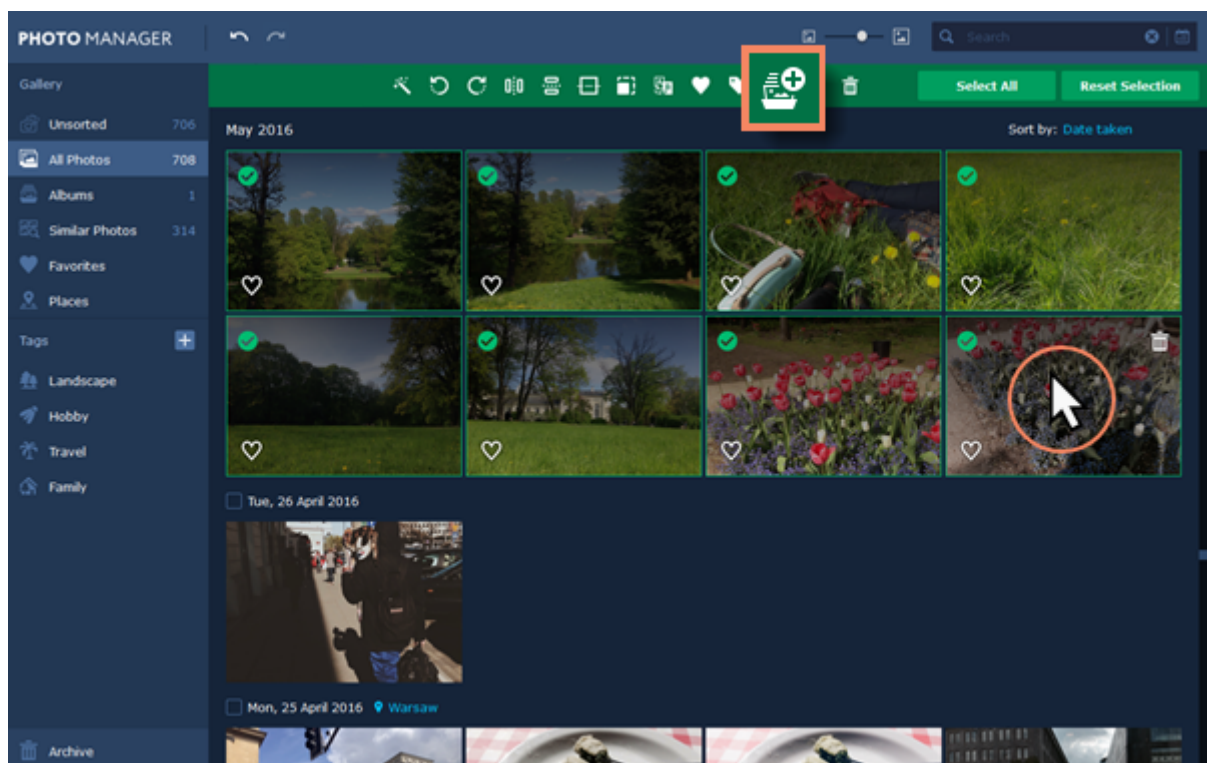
PHOTO MANAGER

Search

Gallery
Unsorted 706
All Photos 708
Albums 1
Similar Photos 314
Favorites
Places

Tags
Landscape
Hobby
Travel
Family

Archive

Select All
Reset Selection

May 2016
Sort by: Date taken

Tue, 26 April 2016

Mon, 25 April 2016 Warsaw